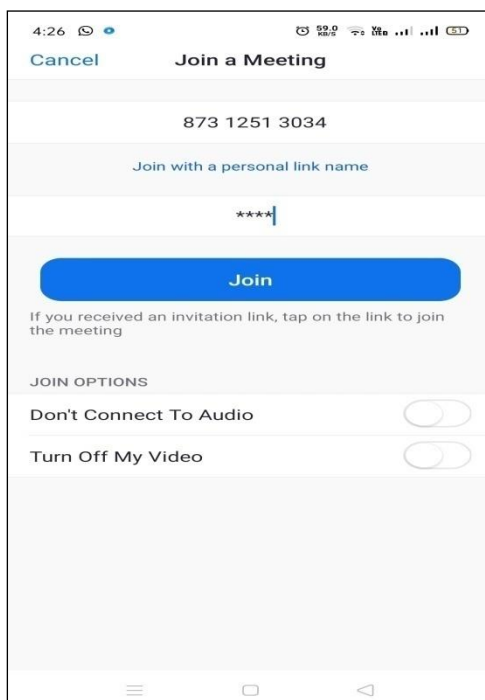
4:26

59.0 KB/S Vo LTE 51

Cancel

Join a Meeting

873 1251 3034

Join with a personal link name

****

Join

If you received an invitation link, tap on the link to join the meeting

JOIN OPTIONS

Don't Connect To Audio

Turn Off My Video